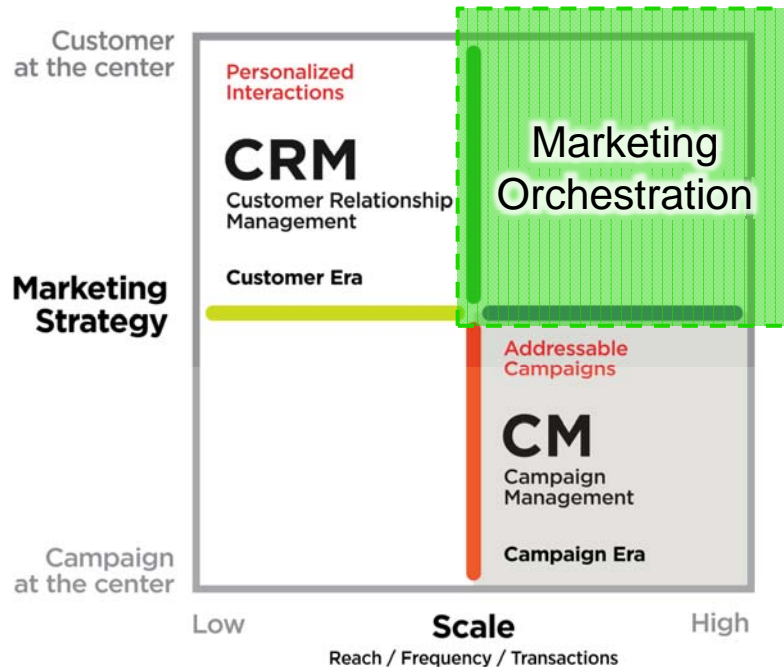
Customer at the center

Personalized Interactions

CRM
Customer Relationship Management

Customer Era

Marketing Orchestration

Marketing Strategy

Addressable Campaigns

CM
Campaign Management

Campaign Era

Campaign at the center

Low

Scale
Reach / Frequency / Transactions

High